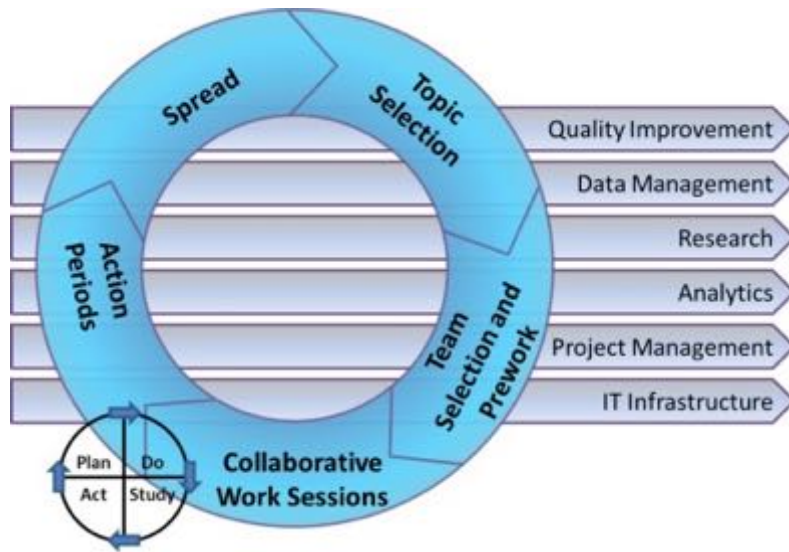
Spread

Topic Selection

Team Selection and Prework

Collaborative Work Sessions

Action Periods

Quality Improvement

Data Management

Research

Analytics

Project Management

IT Infrastructure

Plan

Do

Act

Study